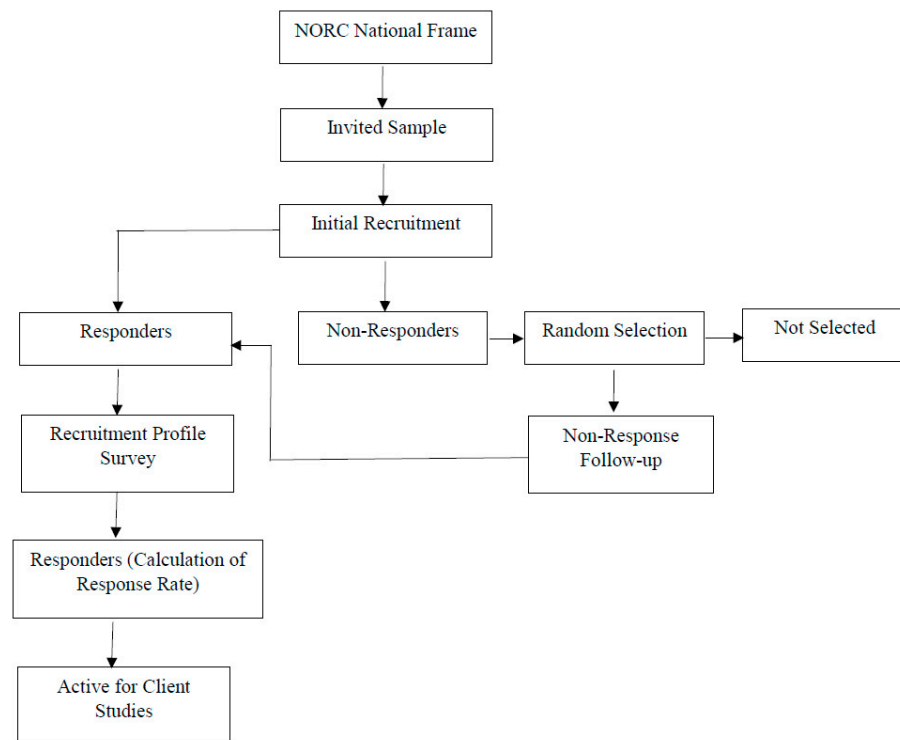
NORC National Frame

Invited Sample

Initial Recruitment

Responders

Non-Responders

Random Selection

Not Selected

Recruitment Profile Survey

Non-Response Follow-up

Responders (Calculation of Response Rate)

Active for Client Studies